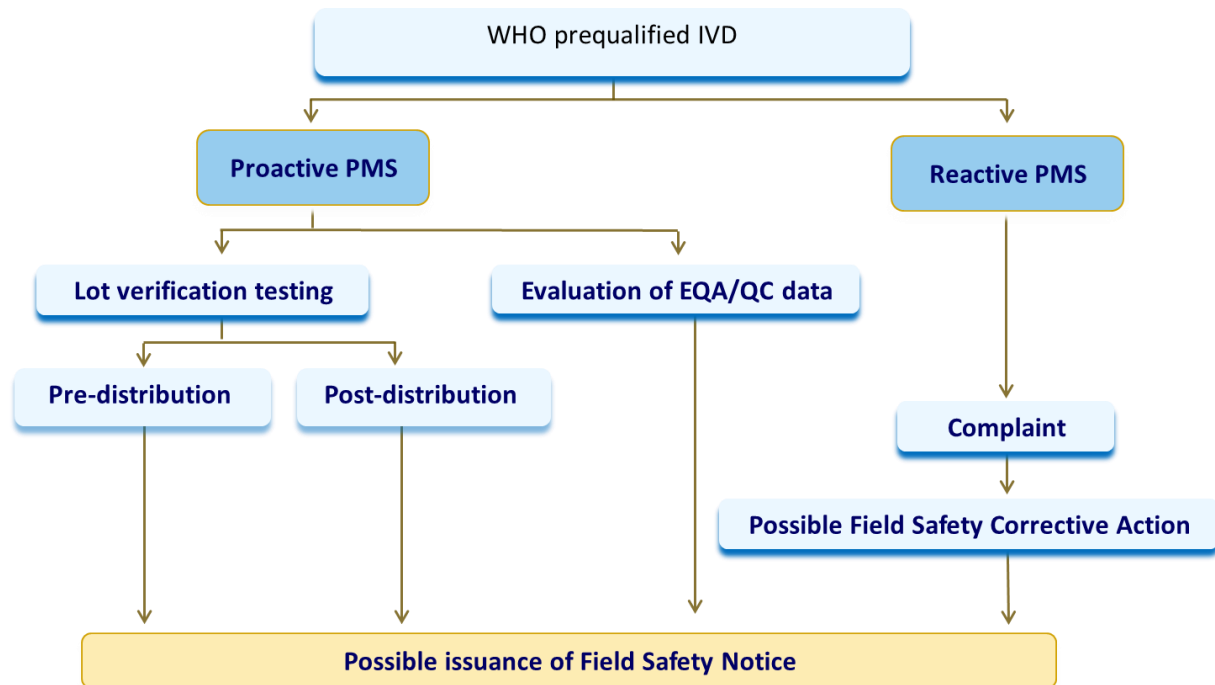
WHO prequalified IVD

Proactive PMS

Reactive PMS

Lot verification testing

Evaluation of EQA/QC data

Pre-distribution

Post-distribution

Complaint

Possible Field Safety Corrective Action

Possible issuance of Field Safety Notice